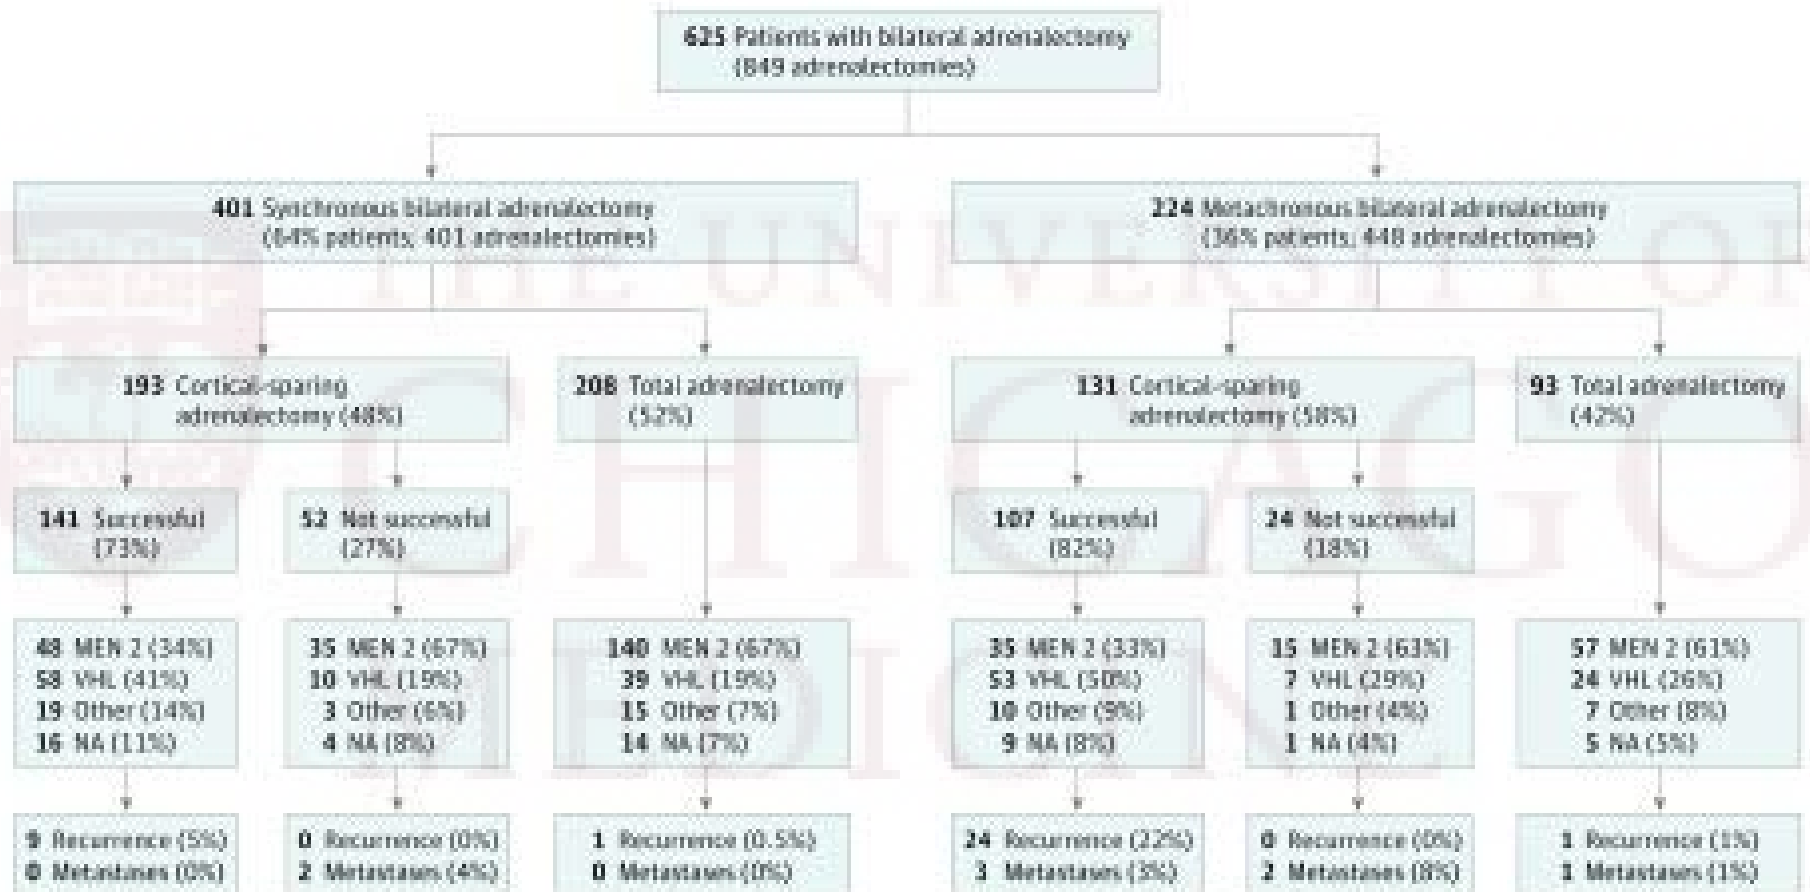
625 Patients with bilateral adrenalectomy (849 adrenalectomies)

401 Synchronous bilateral adrenalectomy (64% patients; 401 adrenalectomies)

224 Metachronous bilateral adrenalectomy (36% patients; 448 adrenalectomies)

193 Cortical-sparing adrenalectomy (48%)

208 Total adrenalectomy (52%)

131 Cortical-sparing adrenalectomy (58%)

93 Total adrenalectomy (42%)

141 Successful (73%)

52 Not successful (27%)

107 Successful (82%)

24 Not successful (18%)

48 MEN 2 (34%)
58 VHL (41%)
19 Other (14%)
16 NA (11%)

35 MEN 2 (67%)
10 VHL (19%)
3 Other (6%)
4 NA (8%)

140 MEN 2 (67%)
39 VHL (19%)
15 Other (7%)
14 NA (7%)

35 MEN 2 (33%)
53 VHL (50%)
10 Other (9%)
9 NA (8%)

15 MEN 2 (63%)
7 VHL (29%)
1 Other (4%)
1 NA (4%)

57 MEN 2 (61%)
24 VHL (26%)
7 Other (8%)
5 NA (5%)

9 Recurrence (5%)
0 Metastases (0%)

0 Recurrence (0%)
2 Metastases (4%)

1 Recurrence (0.5%)
0 Metastases (0%)

24 Recurrence (22%)
3 Metastases (3%)

0 Recurrence (0%)
2 Metastases (8%)

1 Recurrence (1%)
1 Metastases (1%)

THE UNIVERSITY OF CHICAGO MEDICINE